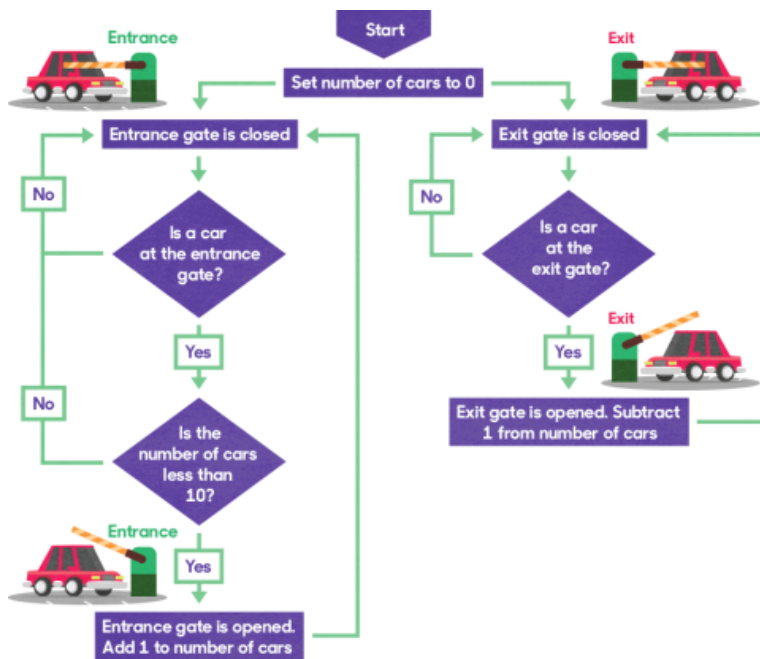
Start

Entrance

Exit

Set number of cars to 0

Entrance gate is closed

No

Is a car at the entrance gate?

Yes

No

Is the number of cars less than 10?

Entrance

Yes

Entrance gate is opened. Add 1 to number of cars

Exit gate is closed

No

Is a car at the exit gate?

Exit

Yes

Exit gate is opened. Subtract 1 from number of cars